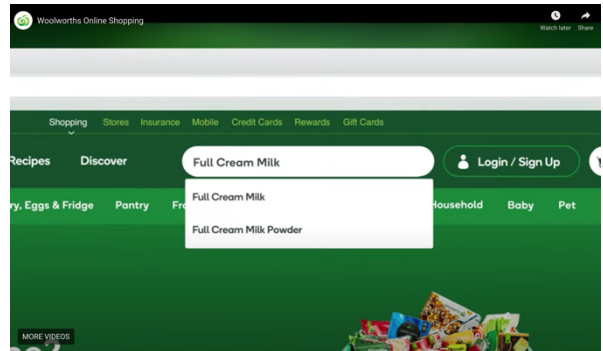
Woolworths Online Shopping

Watch later Share

Shopping Stores Insurance Mobile Credit Cards Rewards Gift Cards

Recipes Discover

Full Cream Milk

Login / Sign Up

ry, Eggs & Fridge Pantry Fr

Full Cream Milk

Full Cream Milk Powder

Household Baby Pet

MORE VIDEOS